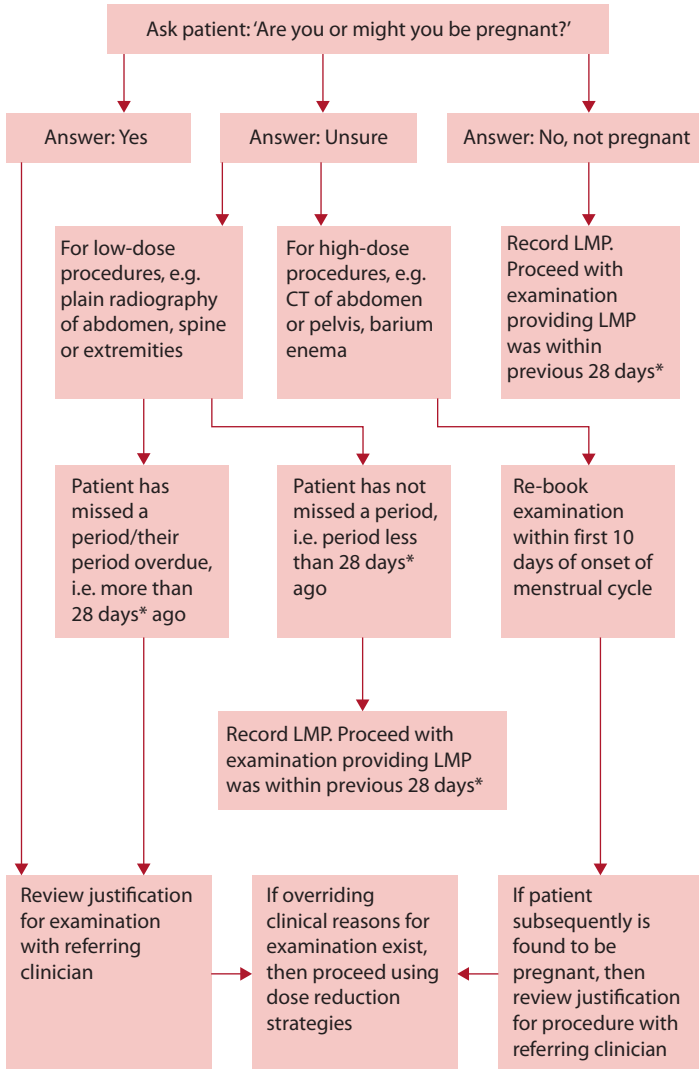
Ask patient: 'Are you or might you be pregnant?'

Answer: Yes

Answer: Unsure

Answer: No, not pregnant

For low-dose procedures, e.g. plain radiography of abdomen, spine or extremities

For high-dose procedures, e.g. CT of abdomen or pelvis, barium enema

Record LMP. Proceed with examination providing LMP was within previous 28 days*

Patient has missed a period/their period overdue, i.e. more than 28 days* ago

Patient has not missed a period, i.e. period less than 28 days* ago

Re-book examination within first 10 days of onset of menstrual cycle

Record LMP. Proceed with examination providing LMP was within previous 28 days*

Review justification for examination with referring clinician

If overriding clinical reasons for examination exist, then proceed using dose reduction strategies

If patient subsequently is found to be pregnant, then review justification for procedure with referring clinician